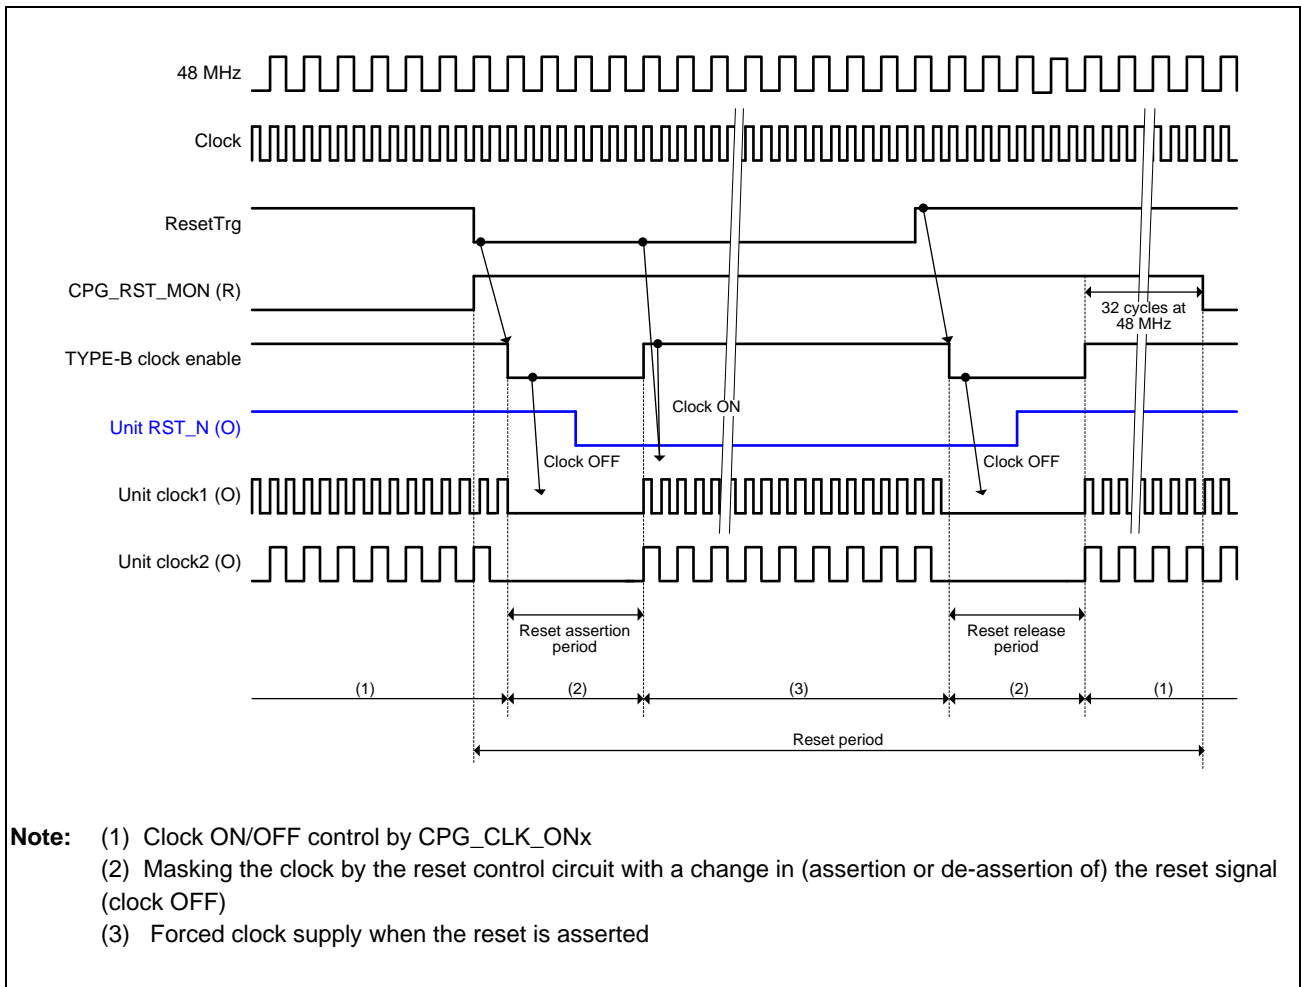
48 MHz

Clock

ResetTrg

CPG_RST_MON (R)

32 cycles at 48 MHz

TYPE-B clock enable

Clock ON

Unit RST_N (O)

Clock OFF

Clock OFF

Unit clock1 (O)

Unit clock2 (O)

Reset assertion period

Reset release period

(1)

(2)

(3)

(2)

(1)

Reset period

Note: (1) Clock ON/OFF control by CPG_CLK_ONx

(2) Masking the clock by the reset control circuit with a change in (assertion or de-assertion of) the reset signal (clock OFF)

(3) Forced clock supply when the reset is asserted